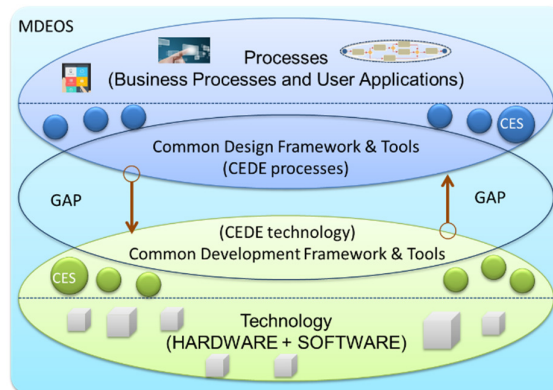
MDEOS

Processes
(Business Processes and User Applications)

CES

Common Design Framework & Tools
(CEDE processes)

GAP

GAP

(CEDE technology)
Common Development Framework & Tools

CES

Technology
(HARDWARE + SOFTWARE)